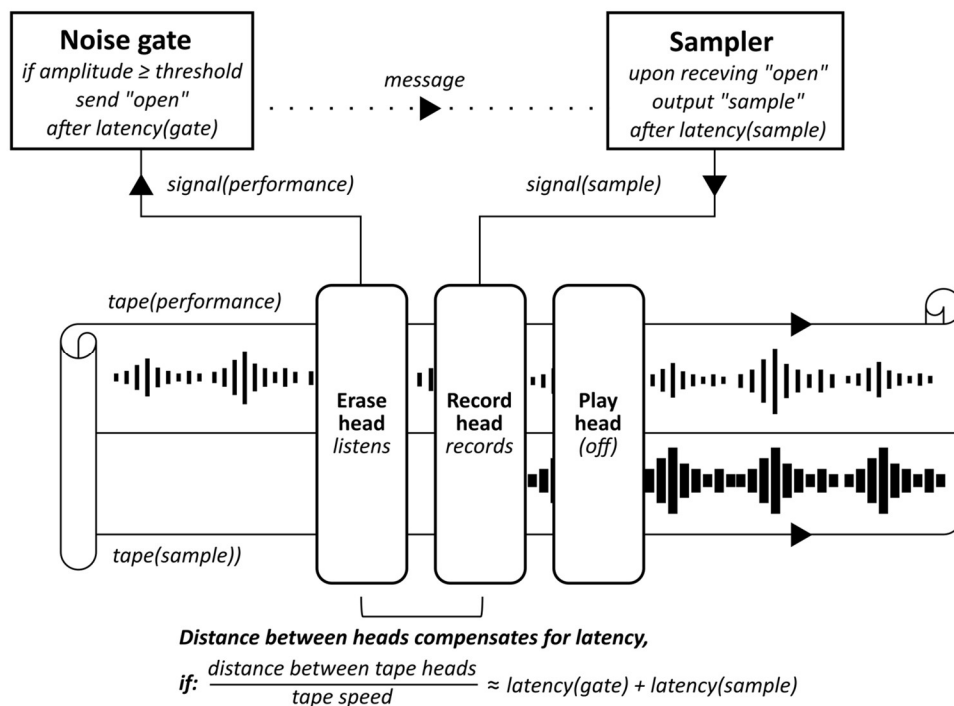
**Noise gate**
*if amplitude ≥ threshold send "open" after latency(gate)*

*message*

**Sampler**
*upon receving "open" output "sample" after latency(sample)*

*signal(performance)*

*signal(sample)*

*tape(performance)*

**Erase head**
*listens*

**Record head**
*records*

**Play head**
*(off)*

*tape(sample))*

***Distance between heads compensates for latency,***

***if:*** $\frac{\text{distance between tape heads}}{\text{tape speed}} \approx$ *latency(gate) + latency(sample)*